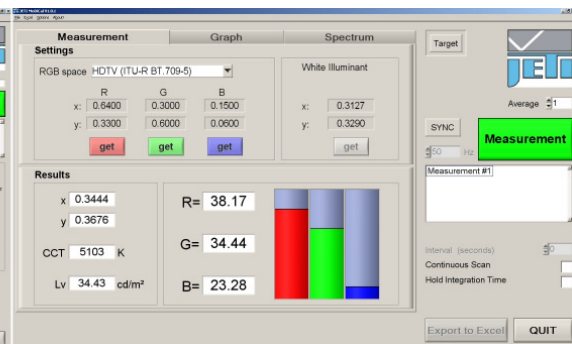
Measurement
Graph
Spectrum
Target
Settings
RGB space HDTV (ITU-R BT.709-5)
R G B
x: 0.6400 0.3000 0.1500
y: 0.3300 0.6000 0.0600
get get get
White Illuminant
x: 0.3127
y: 0.3290
get
Average 1
SYNC
Measurement
50 Hz
Measurement #1
Results
x 0.3444
y 0.3676
CCT 5103 K
Lv 34.43 cd/m²
R= 38.17
G= 34.44
B= 23.28
Interval (seconds)
Continuous Scan
Hold Integration Time
Export to Excel
QUIT